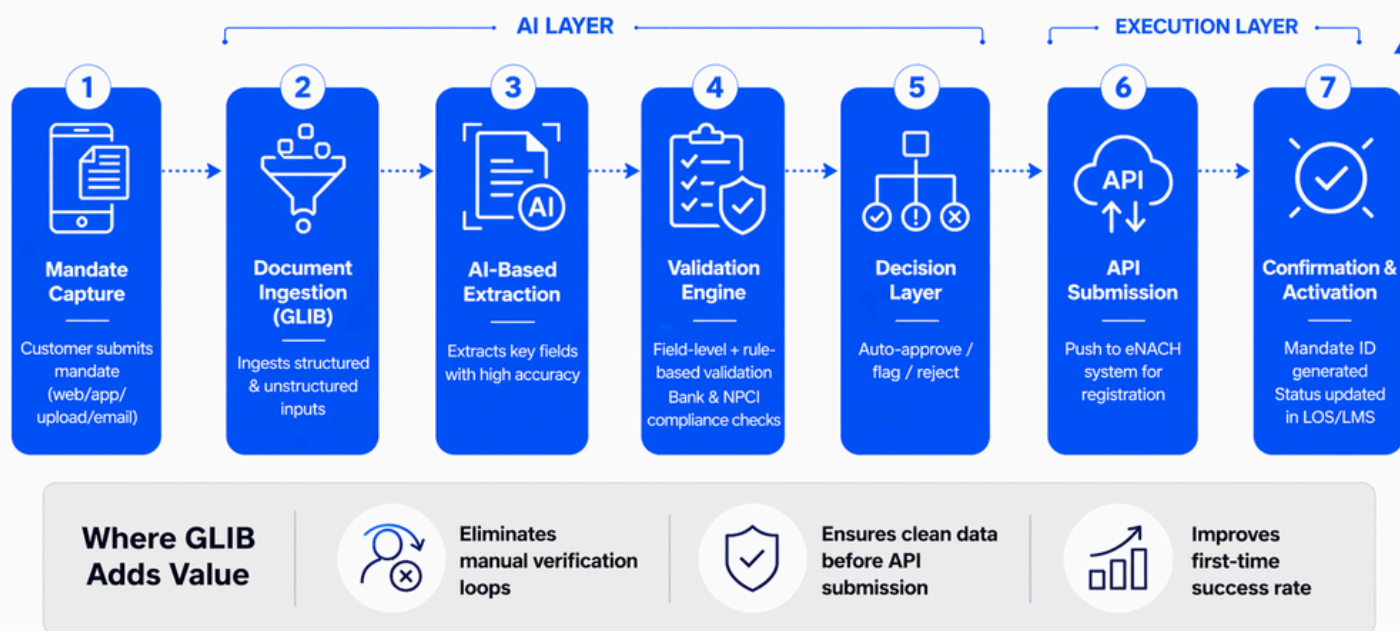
AI LAYER

EXECUTION LAYER

1
Mandate Capture
Customer submits mandate (web/app/ upload/email)

2
Document Ingestion (GLIB)
Ingests structured & unstructured inputs

3
AI
AI-Based Extraction
Extracts key fields with high accuracy

4
Validation Engine
Field-level + rule-based validation Bank & NPCI compliance checks

5
Decision Layer
Auto-approve / flag / reject

6
API
API Submission
Push to eNACH system for registration

7
Confirmation & Activation
Mandate ID generated Status updated in LOS/LMS

Where GLIB Adds Value

Eliminates manual verification loops

Ensures clean data before API submission

Improves first-time success rate